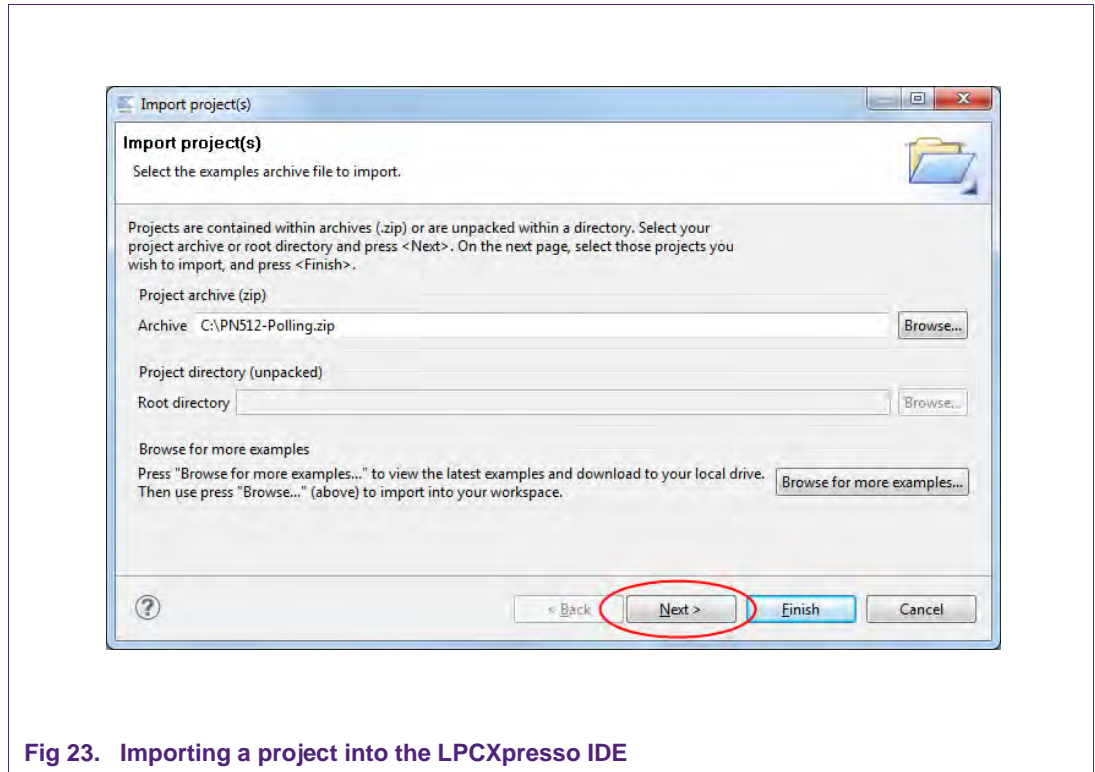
Import project(s)

Import project(s)

Select the examples archive file to import.

Projects are contained within archives (.zip) or are unpacked within a directory. Select your project archive or root directory and press <Next>. On the next page, select those projects you wish to import, and press <Finish>.

Project archive (zip)

Archive C:\PN512-Polling.zip

Browse...

Project directory (unpacked)

Root directory

Browse...

Browse for more examples

Press "Browse for more examples..." to view the latest examples and download to your local drive. Then use press "Browse..." (above) to import into your workspace.

Browse for more examples...

?

< Back

Next >

Finish

Cancel

Fig 23. Importing a project into the LPCXpresso IDE